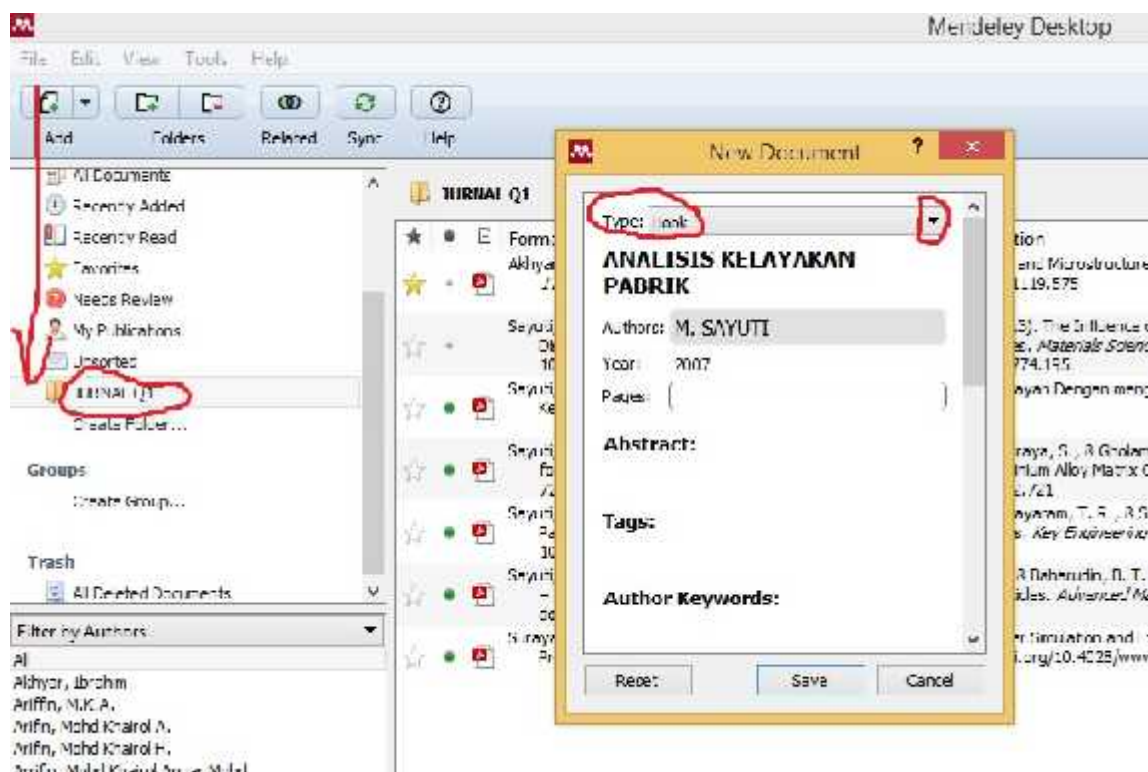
Mendeley Desktop

File Edit View Tools Help

Add Folders Related Sync Help

All Documents
Recently Added
Recently Read
Favorites
Needs Review
My Publications
Unsorted
JURNAL Q1
Create Folder...

Groups
Create Group...

Trash
All Deleted Documents

Filter by Authors
All
Akhyar, Ibrahim
Ariffin, M.K.A.
Arifin, Mohd Khairol A.
Arifin, Mohd Khairol H.
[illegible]

JURNAL Q1

Form
Akhyar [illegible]
Sayuti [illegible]
Sayuti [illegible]
Sayuti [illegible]
Sayuti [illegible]
Sayuti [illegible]
Surayy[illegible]

tion
and Microstructure
1.19.575
13). The Influence o
es. Materials Scienc
774.155
ayan Dengan meng
raya, S., & Gholam
nium Alloy Matrix C
5.721
ayaram, T. S., & S
s. Key Engineering
& Baharudin, B. T.
ides. Advanced Ma
r Simulation and
.org/10.4025/www

New Document

Type: Book

ANALISIS KELAYAKAN PABRIK

Authors: M. SAYUTI
Year: 2007
Pages:

Abstract:

Tags:

Author Keywords:

Reset Save Cancel